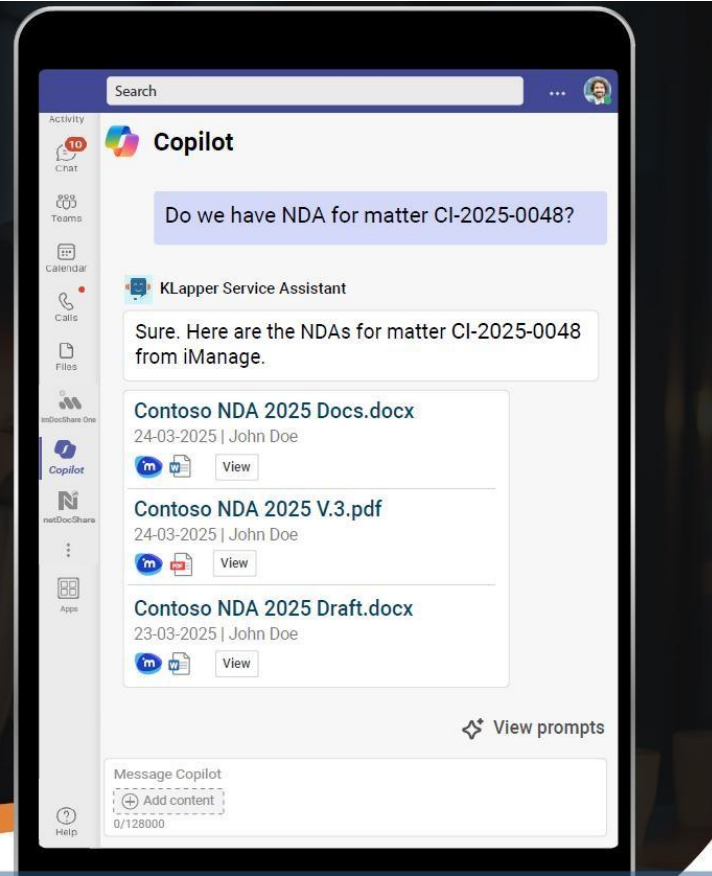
Search

...

Activity

10
Chat

Teams

Calendar

Calls

Files

imDocShare One

Copilot

netDocShare

Apps

Help

Copilot

Do we have NDA for matter CI-2025-0048?

KLapper Service Assistant

Sure. Here are the NDAs for matter CI-2025-0048 from iManage.

Contoso NDA 2025 Docs.docx
24-03-2025 | John Doe
View

Contoso NDA 2025 V.3.pdf
24-03-2025 | John Doe
View

Contoso NDA 2025 Draft.docx
23-03-2025 | John Doe
View

View prompts

Message Copilot
Add content
0/128000